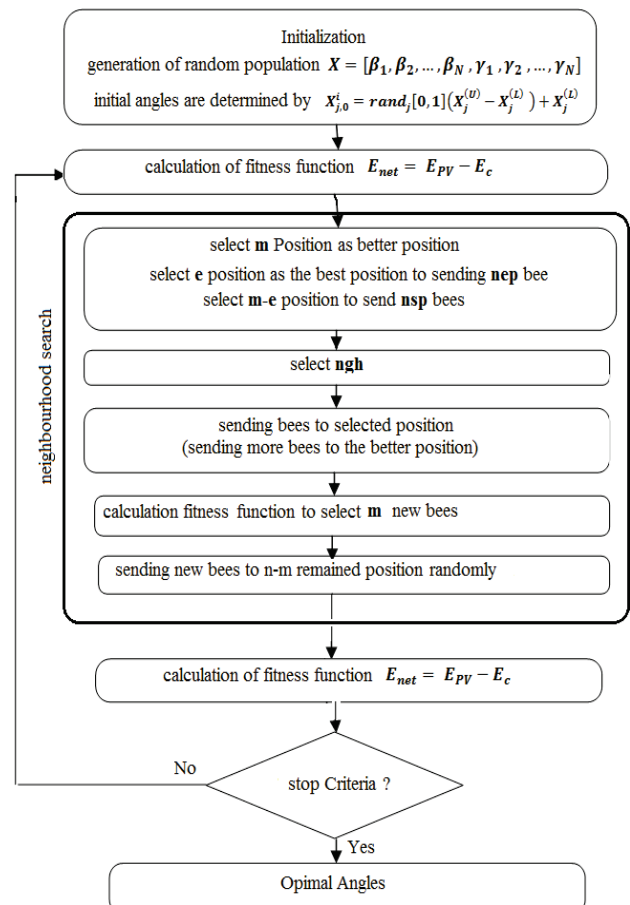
Initialization
generation of random population $\boldsymbol{X} = [\boldsymbol{\beta_1}, \boldsymbol{\beta_2}, \dots, \boldsymbol{\beta_N}, \boldsymbol{\gamma_1}, \boldsymbol{\gamma_2}, \dots, \boldsymbol{\gamma_N}]$
initial angles are determined by $\boldsymbol{X^i_{j,0} = rand_j[0,1](X^{(U)}_j - X^{(L)}_j) + X^{(L)}_j}$

calculation of fitness function $\boldsymbol{E_{net} = E_{PV} - E_c}$

neighbourhood search

select **m** Position as better position
select **e** position as the best position to sending **nep** bee
select **m-e** position to send **nsp** bees

select **ngh**

sending bees to selected position
(sending more bees to the better position)

calculation fitness function to select **m** new bees

sending new bees to n-m remained position randomly

calculation of fitness function $\boldsymbol{E_{net} = E_{PV} - E_c}$

No

stop Criteria ?

Yes

Opimal Angles